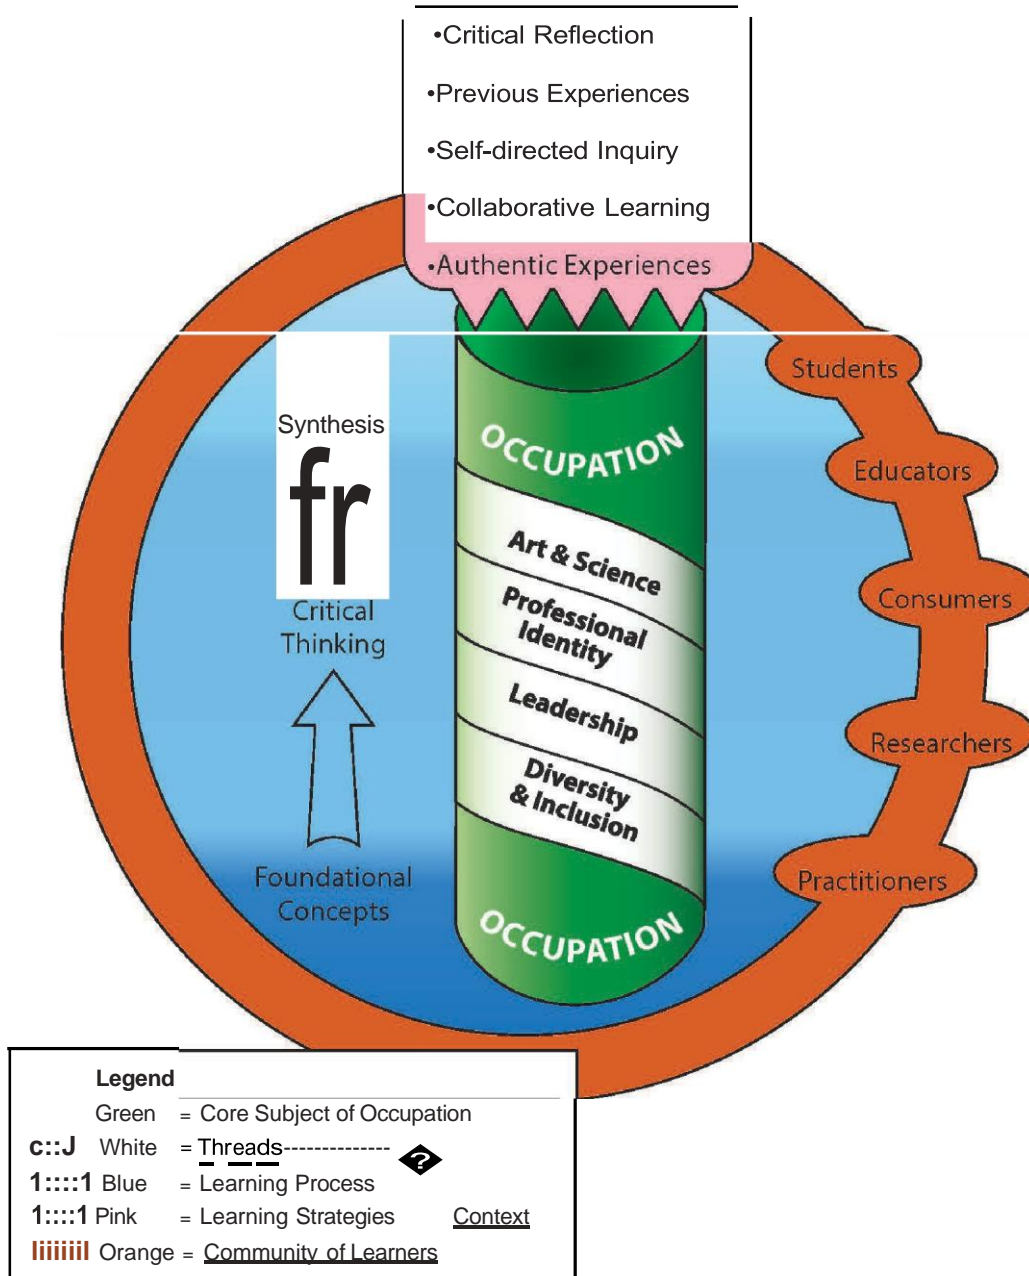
•Critical Reflection

•Previous Experiences

•Self-directed Inquiry

•Collaborative Learning

•Authentic Experiences

Students

Educators

Consumers

Researchers

Practitioners

Synthesis

fr

Critical Thinking

Foundational Concepts

OCCUPATION

Art & Science

Professional Identity

Leadership

Diversity & Inclusion

OCCUPATION

Legend

Green = Core Subject of Occupation

c::J White = Threads--------------

1::::1 Blue = Learning Process

1::::1 Pink = Learning Strategies Context

liiiiiil Orange = Community of Learners